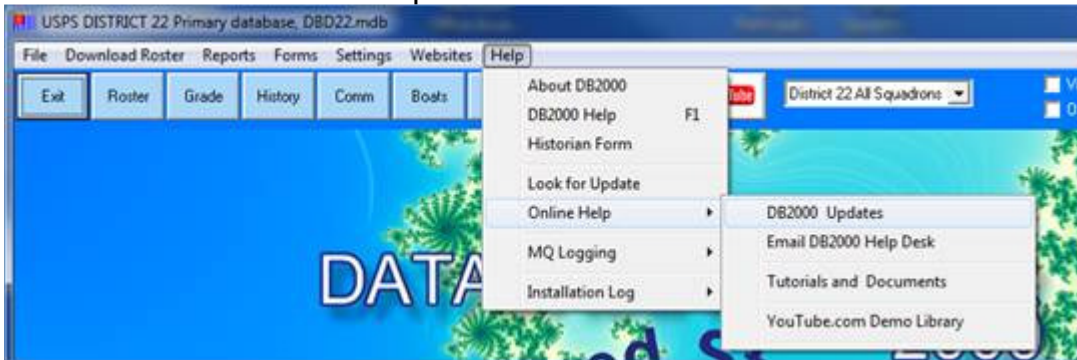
USPS DISTRICT 22 Primary database, DBD22.mdb

File Download Roster Reports Forms Settings Websites Help

Exit Roster Grade History Comm Boats

Tube

District 22 All Squadrons

About DB2000
DB2000 Help F1
Historian Form
Look for Update
Online Help
MQ Logging
Installation Log

DB2000 Updates
Email DB2000 Help Desk
Tutorials and Documents
YouTube.com Demo Library

DATA